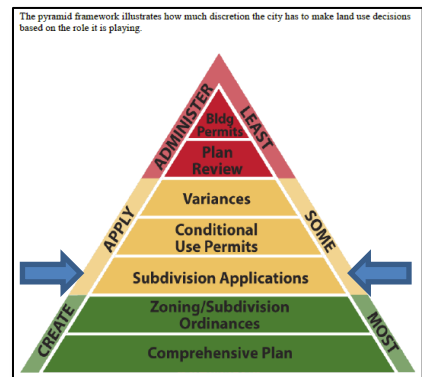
The pyramid framework illustrates how much discretion the city has to make land use decisions based on the role it is playing.

ADMINISTER

LEAST

Bldg Permits

Plan Review

Variances

Conditional Use Permits

Subdivision Applications

APPLY

SOME

Zoning/Subdivision Ordinances

Comprehensive Plan

CREATE

MOST